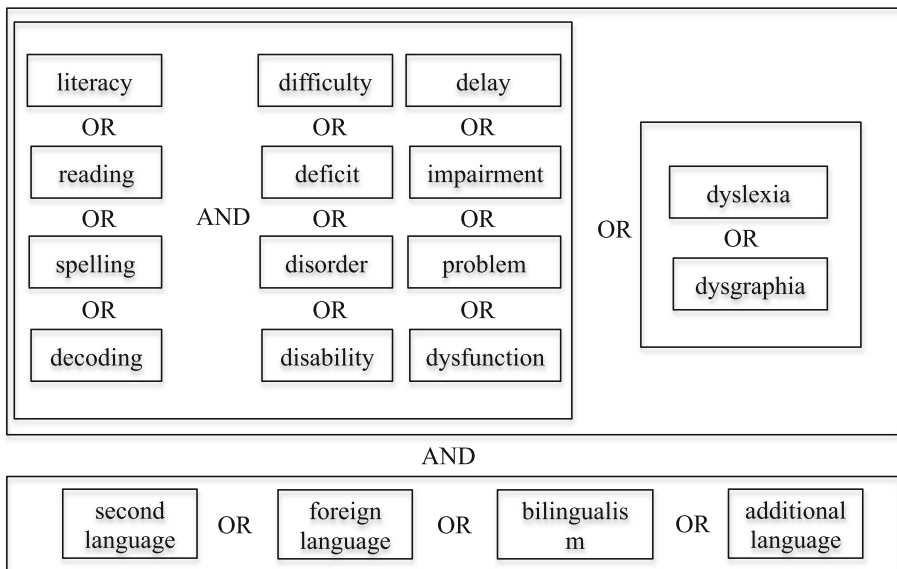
literacy
OR
reading
OR
spelling
OR
decoding

AND

difficulty
OR
deficit
OR
disorder
OR
disability

delay
OR
impairment
OR
problem
OR
dysfunction

OR

dyslexia
OR
dysgraphia

AND

second language OR foreign language OR bilingualism OR additional language